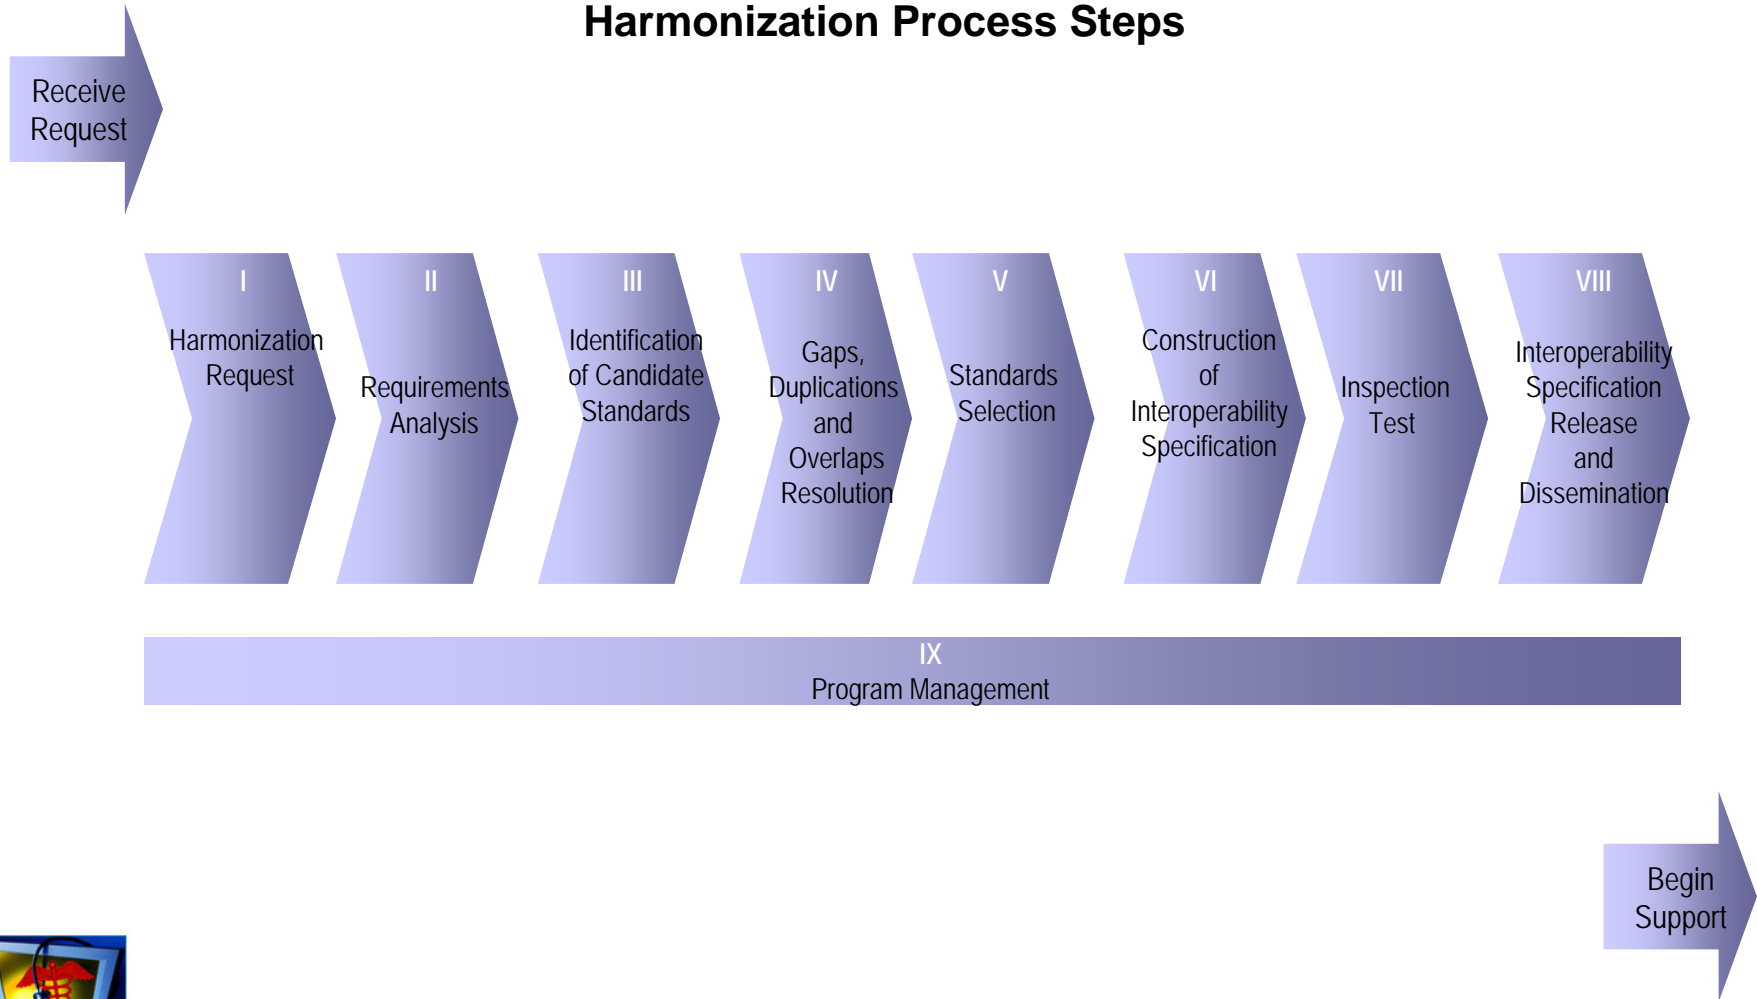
Harmonization Process Steps

Receive Request

I
Harmonization Request

II
Requirements Analysis

III
Identification of Candidate Standards

IV
Gaps, Duplications and Overlaps Resolution

V
Standards Selection

VI
Construction of Interoperability Specification

VII
Inspection Test

VIII
Interoperability Specification Release and Dissemination

IX
Program Management

Begin Support